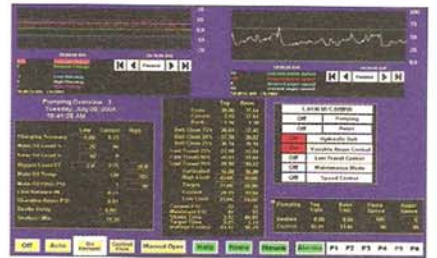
Pumping Overview 1
Tuesday, July 20, 2004
10:41:05 AM

| Off | Pumping |
|---|---|
| Off | Pause |
| | Hydraulic Stall |
| | Variable Mode Control |
| Off | Low Trend Control |
| Off | Maintenance Mode |
| Off | Speed Control |

Off Auto Manual Oper Halt Home Reset Alarms P1 P2 P3 P4 P5 P6